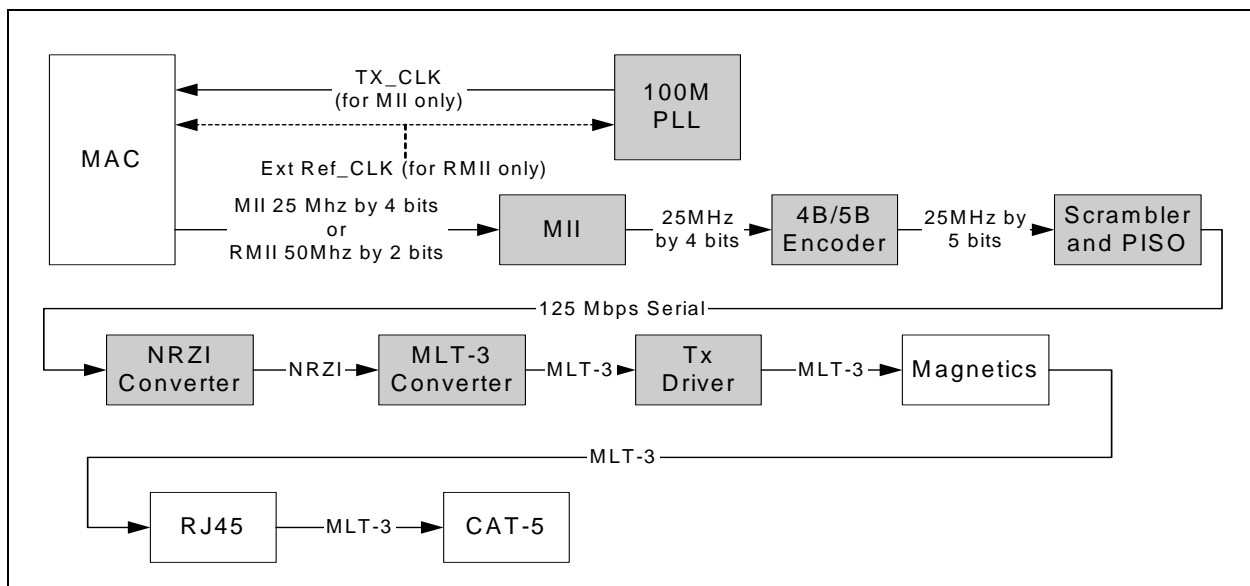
MAC

TX_CLK
(for MII only)

100M
PLL

Ext Ref_CLK (for RMII only)

MII 25 Mhz by 4 bits
or
RMII 50Mhz by 2 bits

MII

25MHz
by 4 bits

4B/5B
Encoder

25MHz by
5 bits

Scrambler
and PISO

125 Mbps Serial

NRZI
Converter

NRZI

MLT-3
Converter

MLT-3

Tx
Driver

MLT-3

Magnetics

MLT-3

RJ45

MLT-3

CAT-5